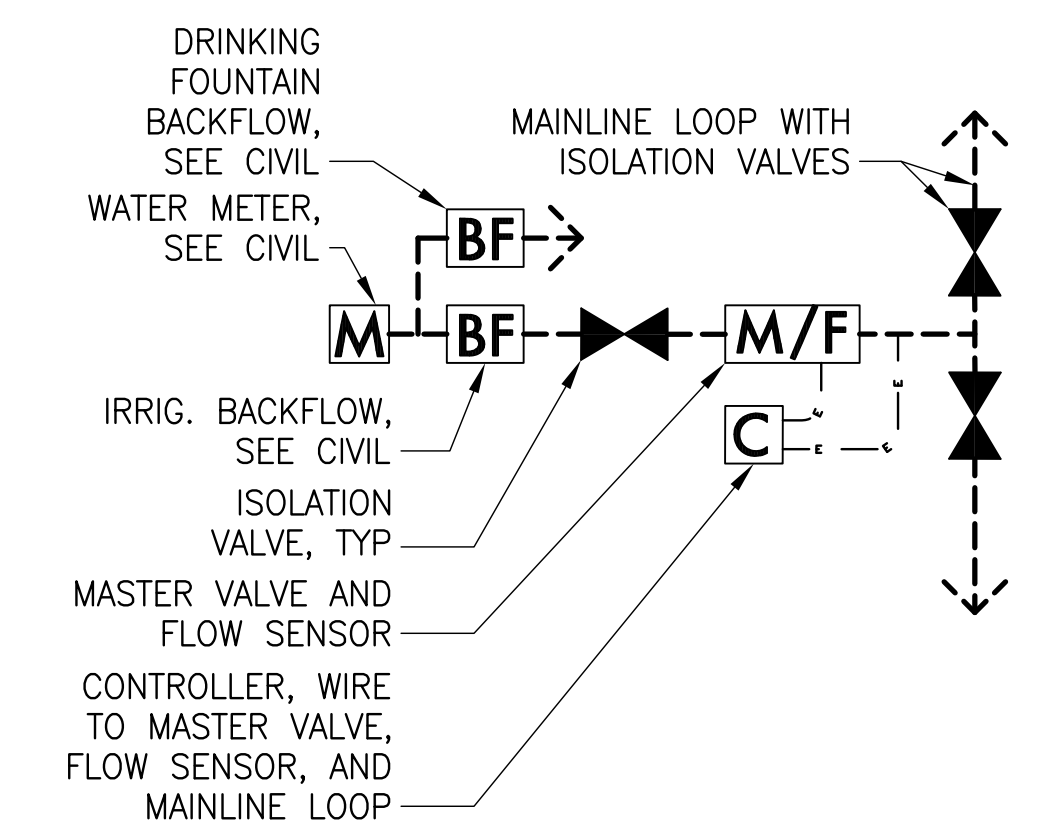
DRINKING FOUNTAIN BACKFLOW, SEE CIVIL

MAINLINE LOOP WITH ISOLATION VALVES

WATER METER, SEE CIVIL

BF

M

BF

M/F

C

E

E

E

E

IRRIG. BACKFLOW, SEE CIVIL

ISOLATION VALVE, TYP

MASTER VALVE AND FLOW SENSOR

CONTROLLER, WIRE TO MASTER VALVE, FLOW SENSOR, AND MAINLINE LOOP